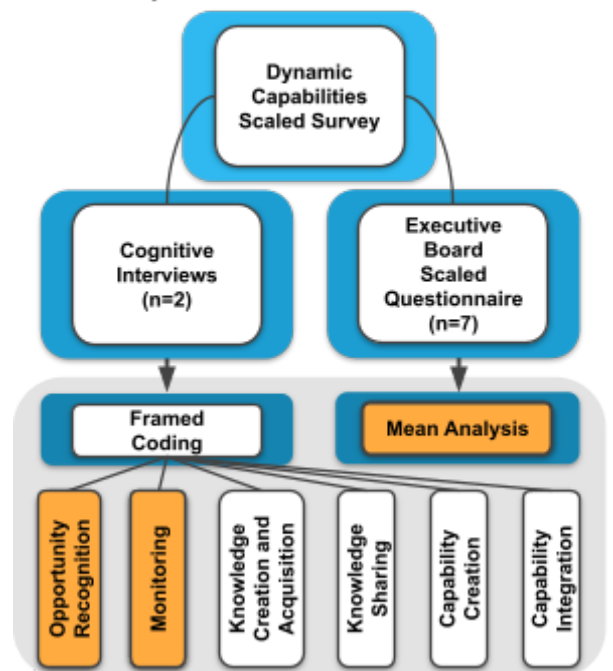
Dynamic Capabilities Scaled Survey

Cognitive Interviews (n=2)

Executive Board Scaled Questionnaire (n=7)

Framed Coding

Mean Analysis

Opportunity Recognition

Monitoring

Knowledge Creation and Acquisition

Knowledge Sharing

Capability Creation

Capability Integration